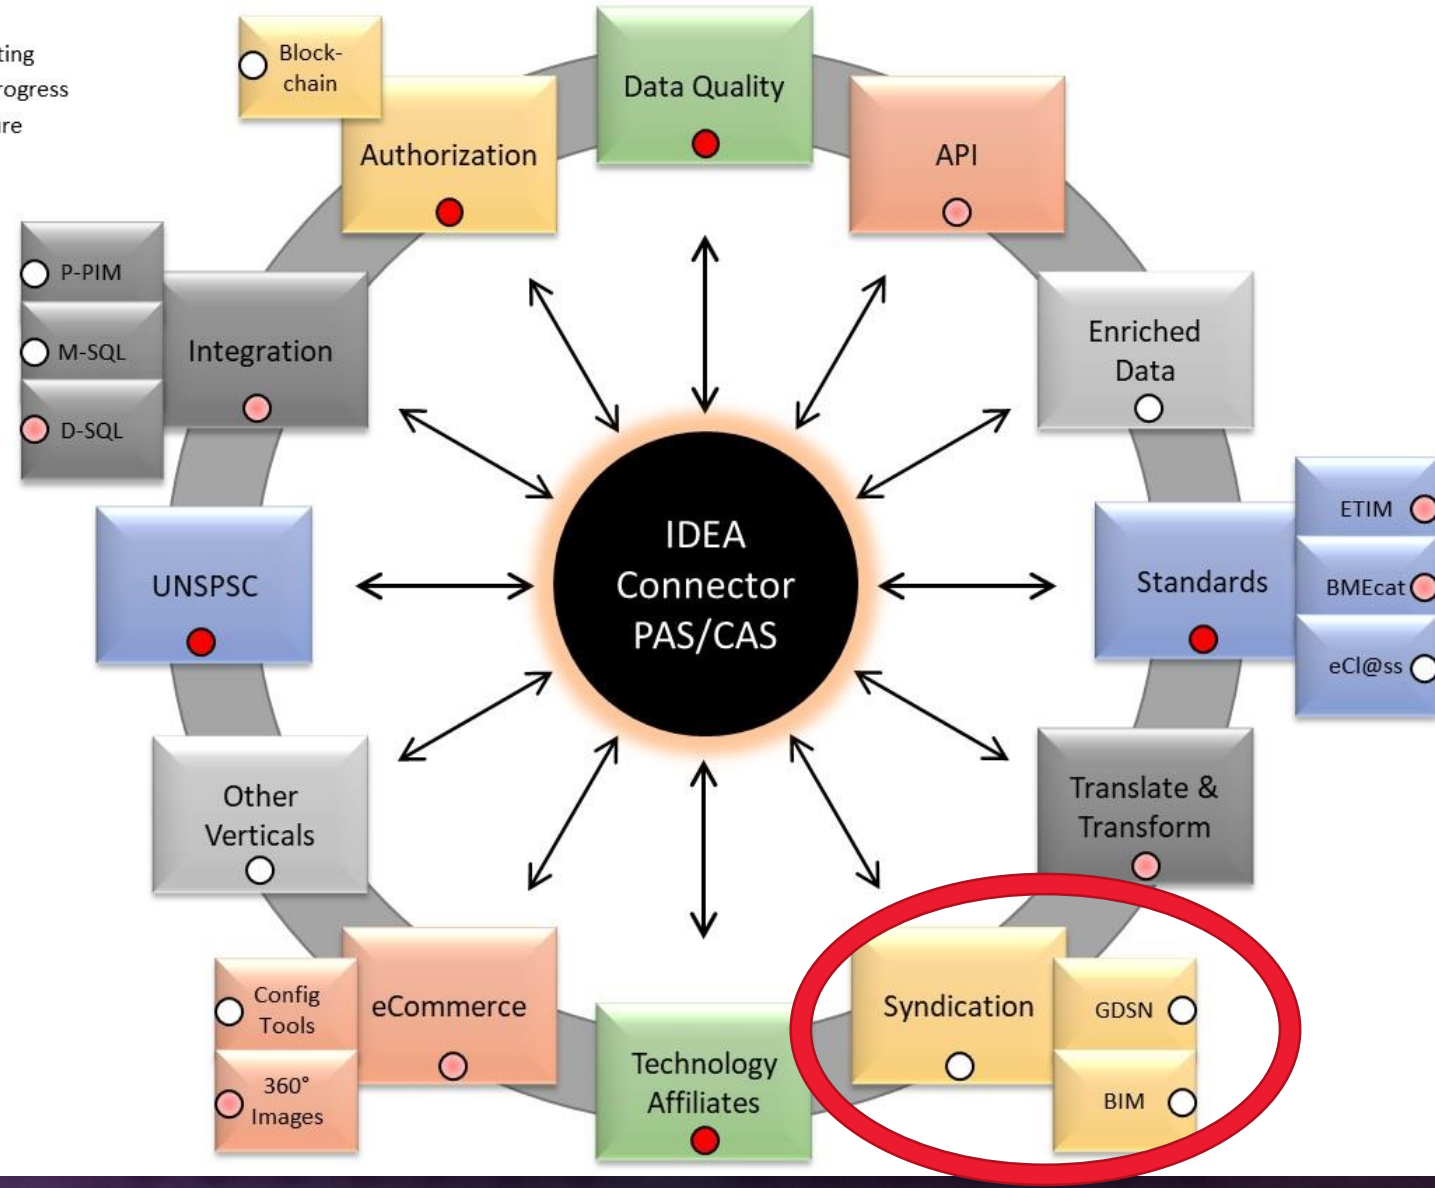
ting
rogress
re

Block-chain

Authorization

Data Quality

API

P-PIM

M-SQL

D-SQL

Integration

Enriched Data

UNSPSC

IDEA Connector PAS/CAS

Standards

ETIM

BMEcat

eCl@ss

Other Verticals

Translate & Transform

Config Tools

360° Images

eCommerce

Technology Affiliates

Syndication

GDSN

BIM